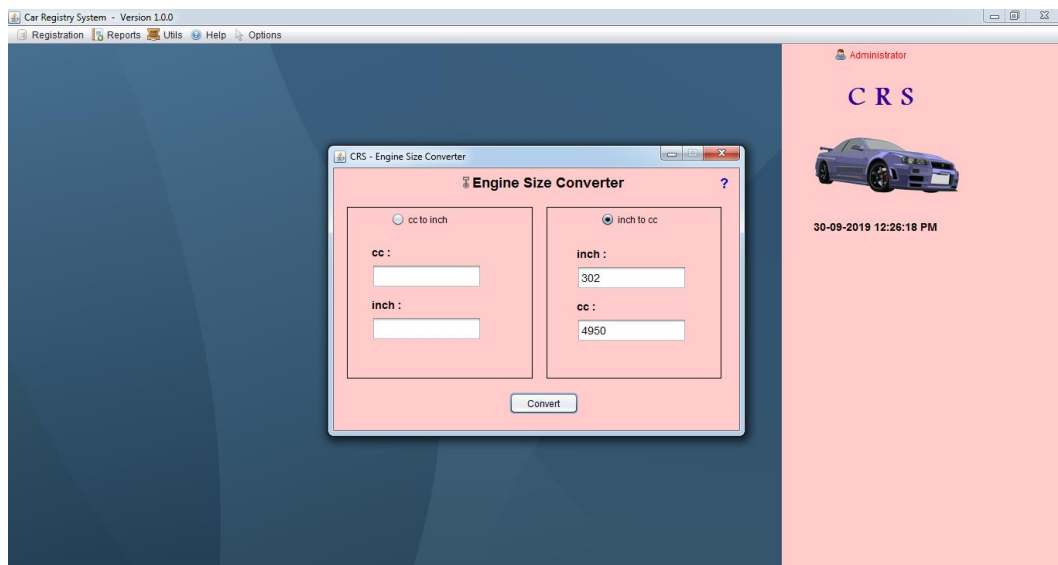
Car Registry System - Version 1.0.0

Registration Reports Utils Help Options

CRS - Engine Size Converter

Engine Size Converter ?

cc to inch

cc :

inch :

inch to cc

inch :

302

cc :

4950

Convert

Administrator

C R S

30-09-2019 12:26:18 PM